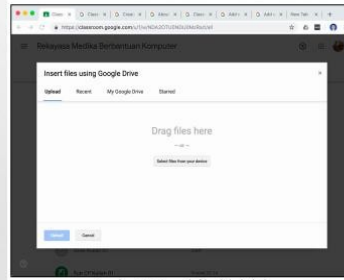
Class × | Class × | Class × | Class × | Class × | Add × | Add × | New Tab ×

https://classroom.google.com/u/1/c/NDA2OTc5NDU0MzRa/t/all

Rekayasa Medika Berbantuan Komputer

Insert files using Google Drive

Upload Recent My Google Drive Starred

Drag files here

— or —

Select files from your device

Upload Cancel

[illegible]